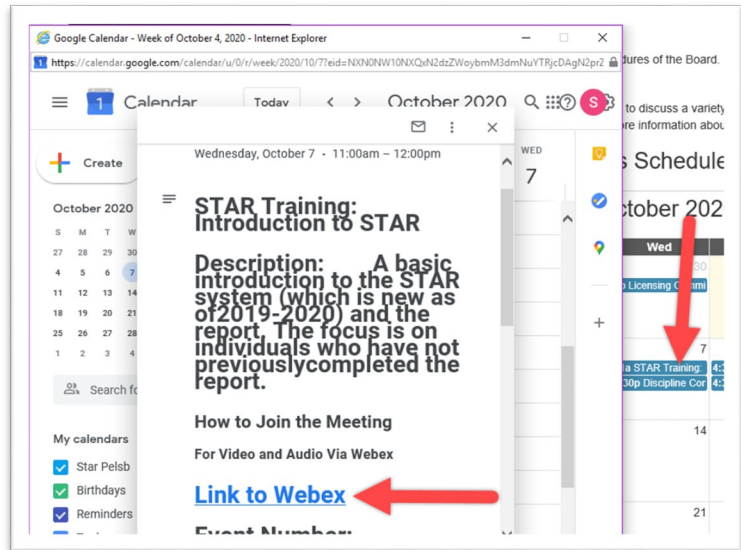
Google Calendar - Week of October 4, 2020 - Internet Explorer

https://calendar.google.com/calendar/u/0/r/week/2020/10/7?eid=NXN0NW10NXQxN2dzZWoybmM3dmNuYTYjc2RAgN2pr2

dures of the Board.

to discuss a variety
re information abou

Calendar

Today

October 2020

S

Create

October 2020

| S | M | T | W |
|---|---|---|---|
| 27 | 28 | 29 | 30 |
| 4 | 5 | 6 | 7 |
| 11 | 12 | 13 | 14 |
| 18 | 19 | 20 | 21 |
| 25 | 26 | 27 | 28 |
| 1 | 2 | 3 | 4 |

Search fo

My calendars

Star Pelsb

Birthdays

Reminders

WED
7

Wednesday, October 7 · 11:00am – 12:00pm

STAR Training: Introduction to STAR

Description: A basic introduction to the STAR system (which is new as of2019-2020) and the report. The focus is on individuals who have not previouslycompleted the report.

How to Join the Meeting

For Video and Audio Via Webex

Link to Webex

Event Number:

s Schedule

ctober 202

Wed

30

Licensing Commi

7

a STAR Training:

30p Discipline Cor

4:3

4:3

14

21